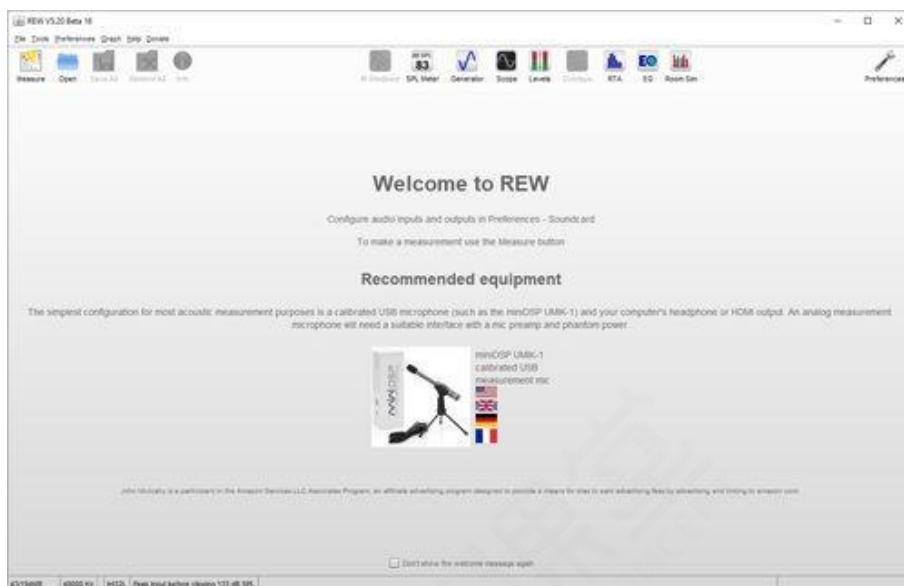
REW V5.20 Beta 16

File Tools Preferences Graph Help Donate

Measure Open Save All Remove All Info

All Windows SPL Meter Generator Scope Levels Overlays RTA EQ Room Sim

Preferences

Welcome to REW

Configure audio inputs and outputs in Preferences - Soundcard

To make a measurement use the Measure button

Recommended equipment

The simplest configuration for most acoustic measurement purposes is a calibrated USB microphone (such as the miniDSP UMIK-1) and your computer's headphone or HDMI output. An analog measurement microphone will need a suitable interface with a mic preamp and phantom power.

miniDSP UMIK-1
calibrated USB
measurement mic

John Mulcahy is a participant in the Amazon Services LLC Associates Program, an affiliate advertising program designed to provide a means for sites to earn advertising fees by advertising and linking to amazon.com

Don't show the welcome message again

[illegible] 48000 Hz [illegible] Peak input before clipping 133 dB SPL